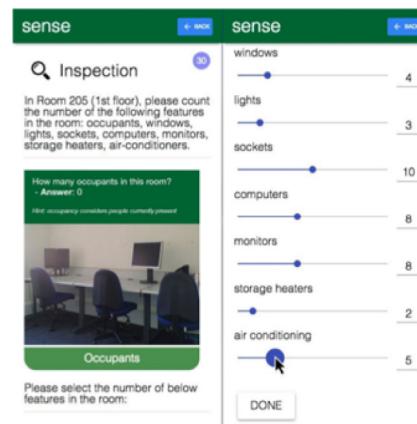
sense

BACK

Inspection

30

In Room 205 (1st floor), please count the number of the following features in the room: occupants, windows, lights, sockets, computers, monitors, storage heaters, air-conditioners.

How many occupants in this room?
- Answer: 0

Hint: occupancy considers people currently present

Occupants

Please select the number of below features in the room:

sense

BACK

windows
4

lights
3

sockets
10

computers
8

monitors
8

storage heaters
2

air conditioning
5

DONE